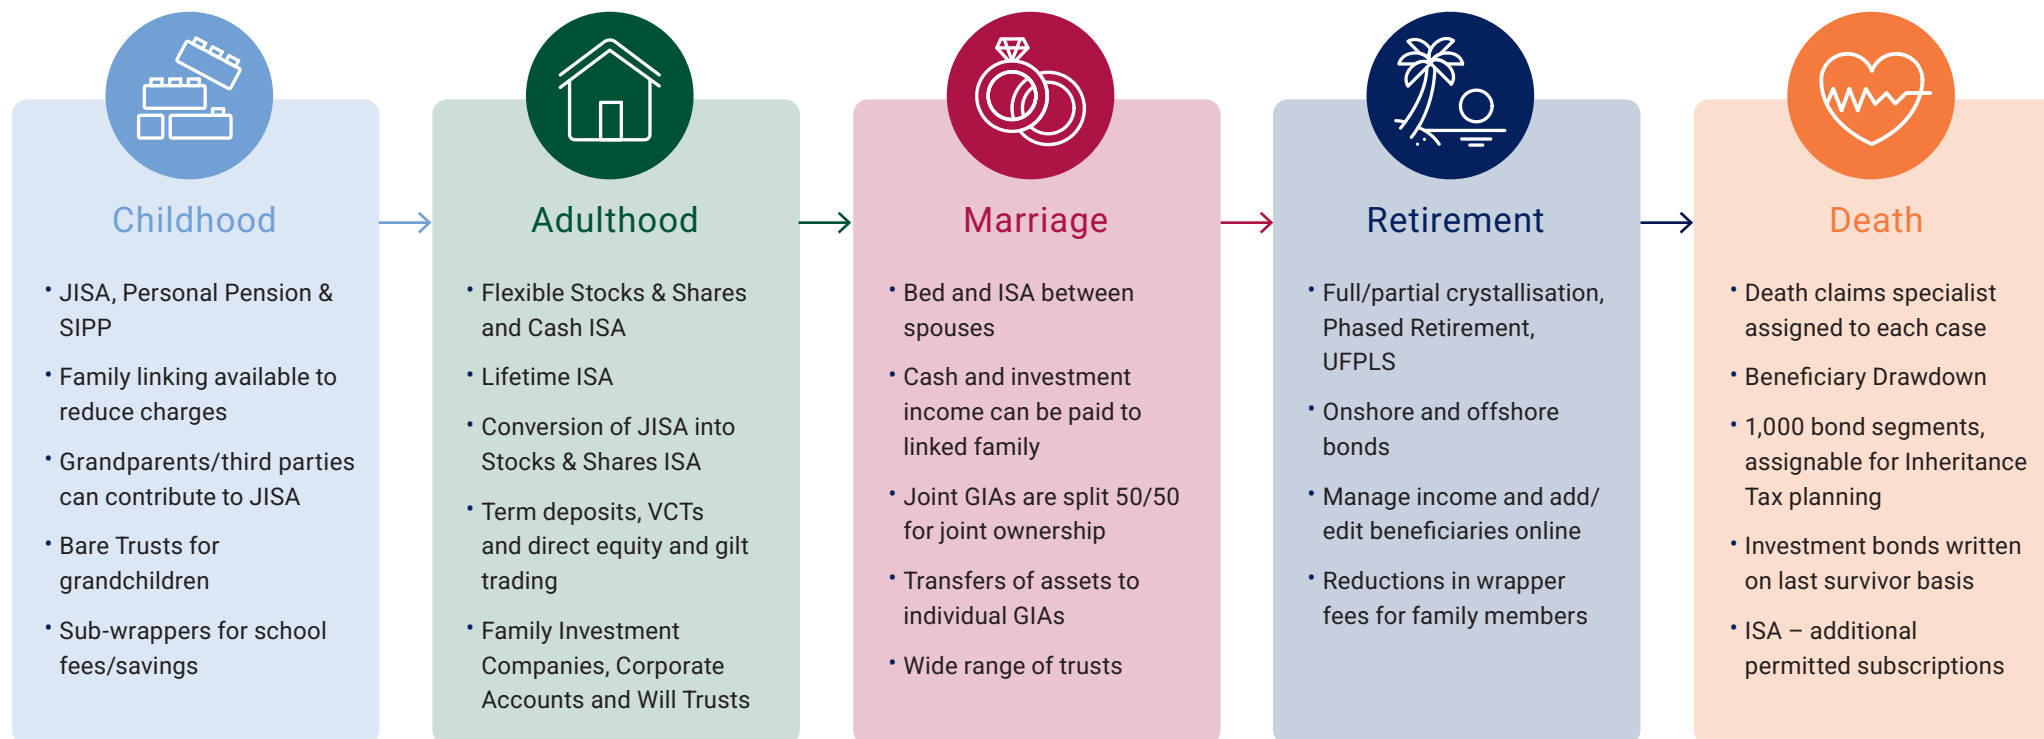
Childhood

• JISA, Personal Pension & SIPP
• Family linking available to reduce charges
• Grandparents/third parties can contribute to JISA
• Bare Trusts for grandchildren
• Sub-wrappers for school fees/savings

Adulthood

• Flexible Stocks & Shares and Cash ISA
• Lifetime ISA
• Conversion of JISA into Stocks & Shares ISA
• Term deposits, VCTs and direct equity and gilt trading
• Family Investment Companies, Corporate Accounts and Will Trusts

Marriage

• Bed and ISA between spouses
• Cash and investment income can be paid to linked family
• Joint GIAs are split 50/50 for joint ownership
• Transfers of assets to individual GIAs
• Wide range of trusts

Retirement

• Full/partial crystallisation, Phased Retirement, UFPLS
• Onshore and offshore bonds
• Manage income and add/edit beneficiaries online
• Reductions in wrapper fees for family members

Death

• Death claims specialist assigned to each case
• Beneficiary Drawdown
• 1,000 bond segments, assignable for Inheritance Tax planning
• Investment bonds written on last survivor basis
• ISA – additional permitted subscriptions